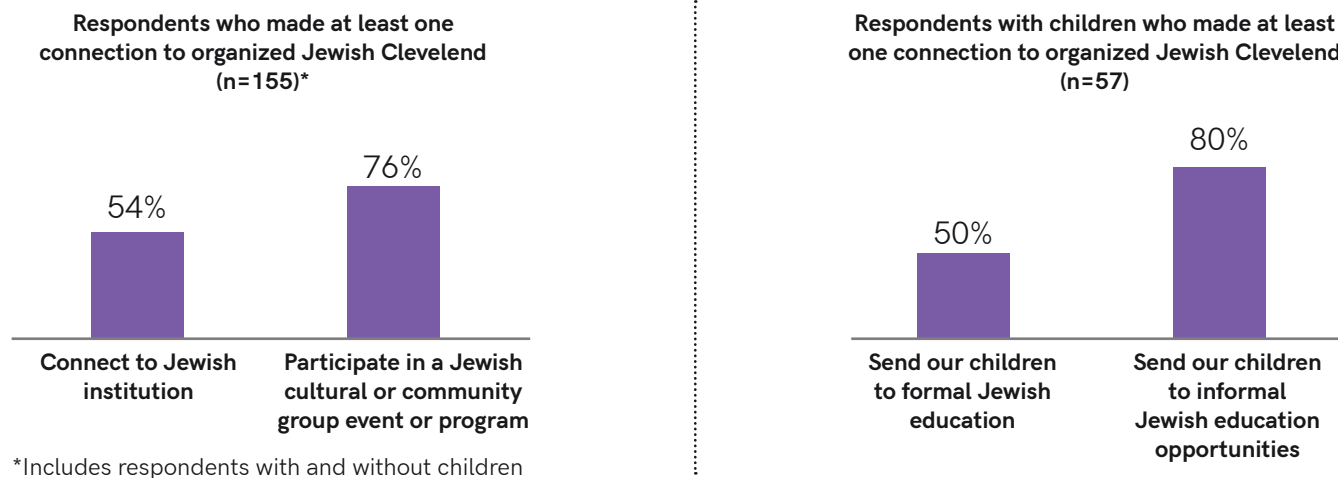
Respondents who made at least one connection to organized Jewish Clevelend (n=155)*

54%

76%

Connect to Jewish institution

Participate in a Jewish cultural or community group event or program

*Includes respondents with and without children

Respondents with children who made at least one connection to organized Jewish Clevelend (n=57)

50%

80%

Send our children to formal Jewish education

Send our children to informal Jewish education opportunities